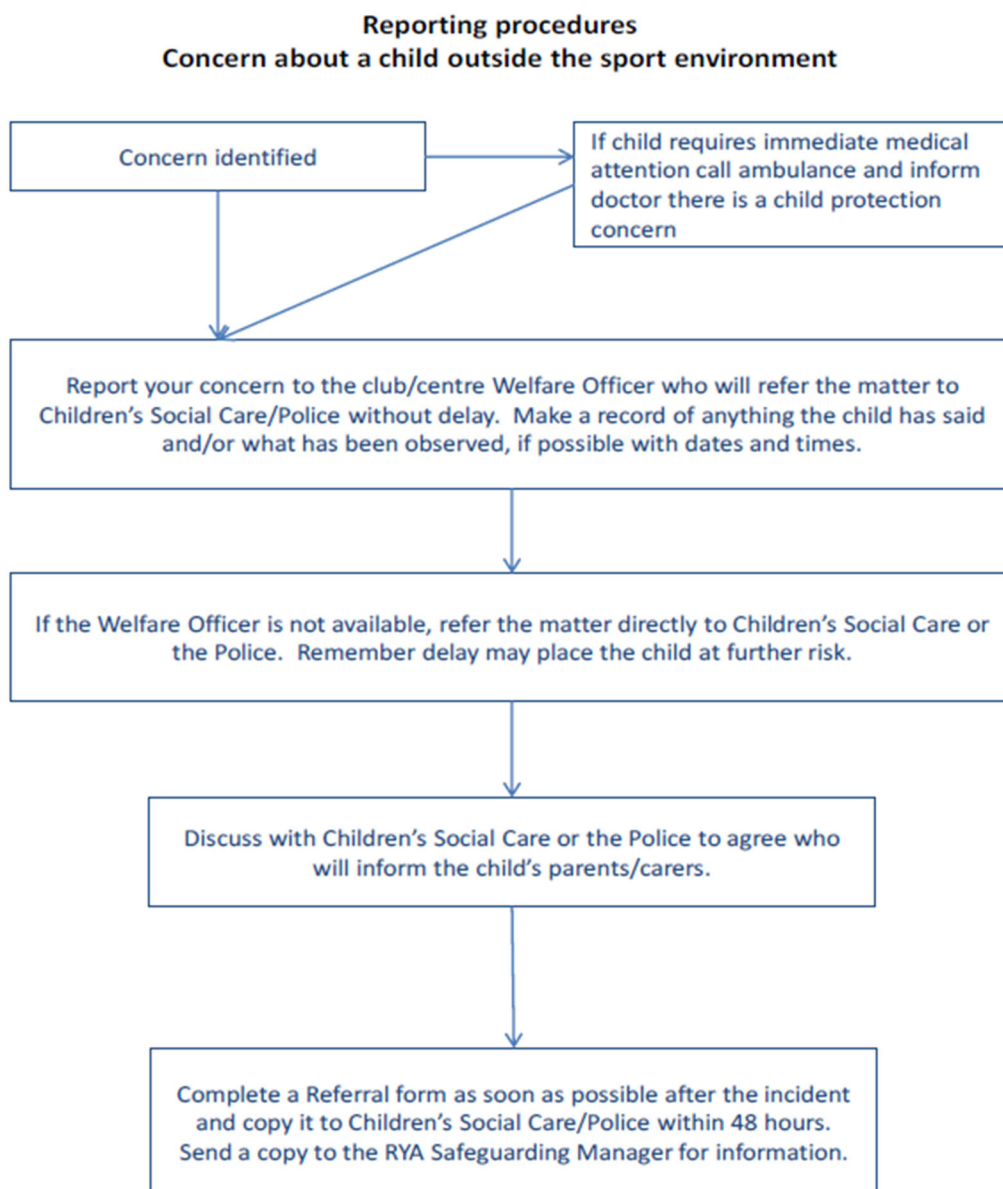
Reporting procedures
Concern about a child outside the sport environment

Concern identified

If child requires immediate medical attention call ambulance and inform doctor there is a child protection concern

Report your concern to the club/centre Welfare Officer who will refer the matter to Children's Social Care/Police without delay. Make a record of anything the child has said and/or what has been observed, if possible with dates and times.

If the Welfare Officer is not available, refer the matter directly to Children's Social Care or the Police. Remember delay may place the child at further risk.

Discuss with Children's Social Care or the Police to agree who will inform the child's parents/carers.

Complete a Referral form as soon as possible after the incident and copy it to Children's Social Care/Police within 48 hours. Send a copy to the RYA Safeguarding Manager for information.